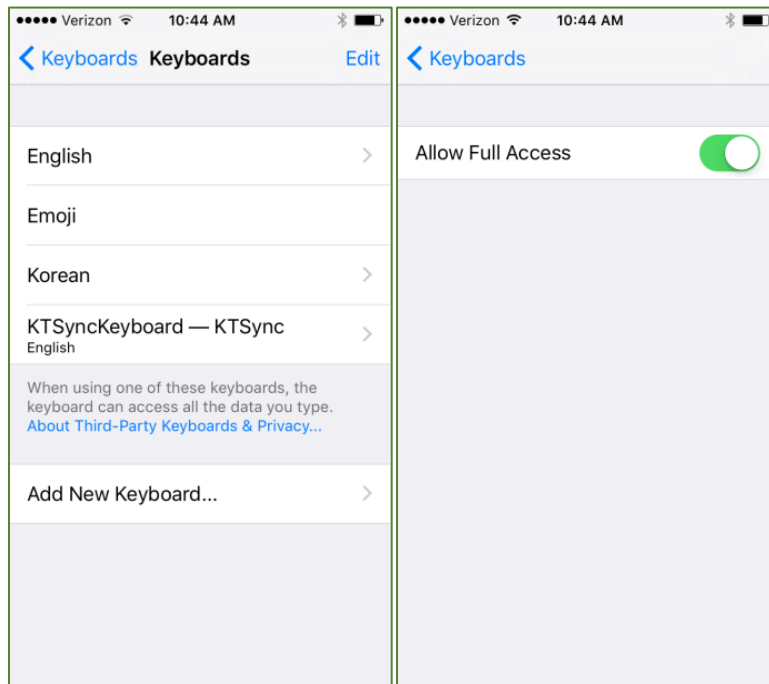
●●●●● Verizon 10:44 AM

Keyboards Keyboards Edit

English

Emoji

Korean

KTSyncKeyboard — KTSync
English

When using one of these keyboards, the keyboard can access all the data you type.
About Third-Party Keyboards & Privacy...

Add New Keyboard...

●●●●● Verizon 10:44 AM

Keyboards

Allow Full Access